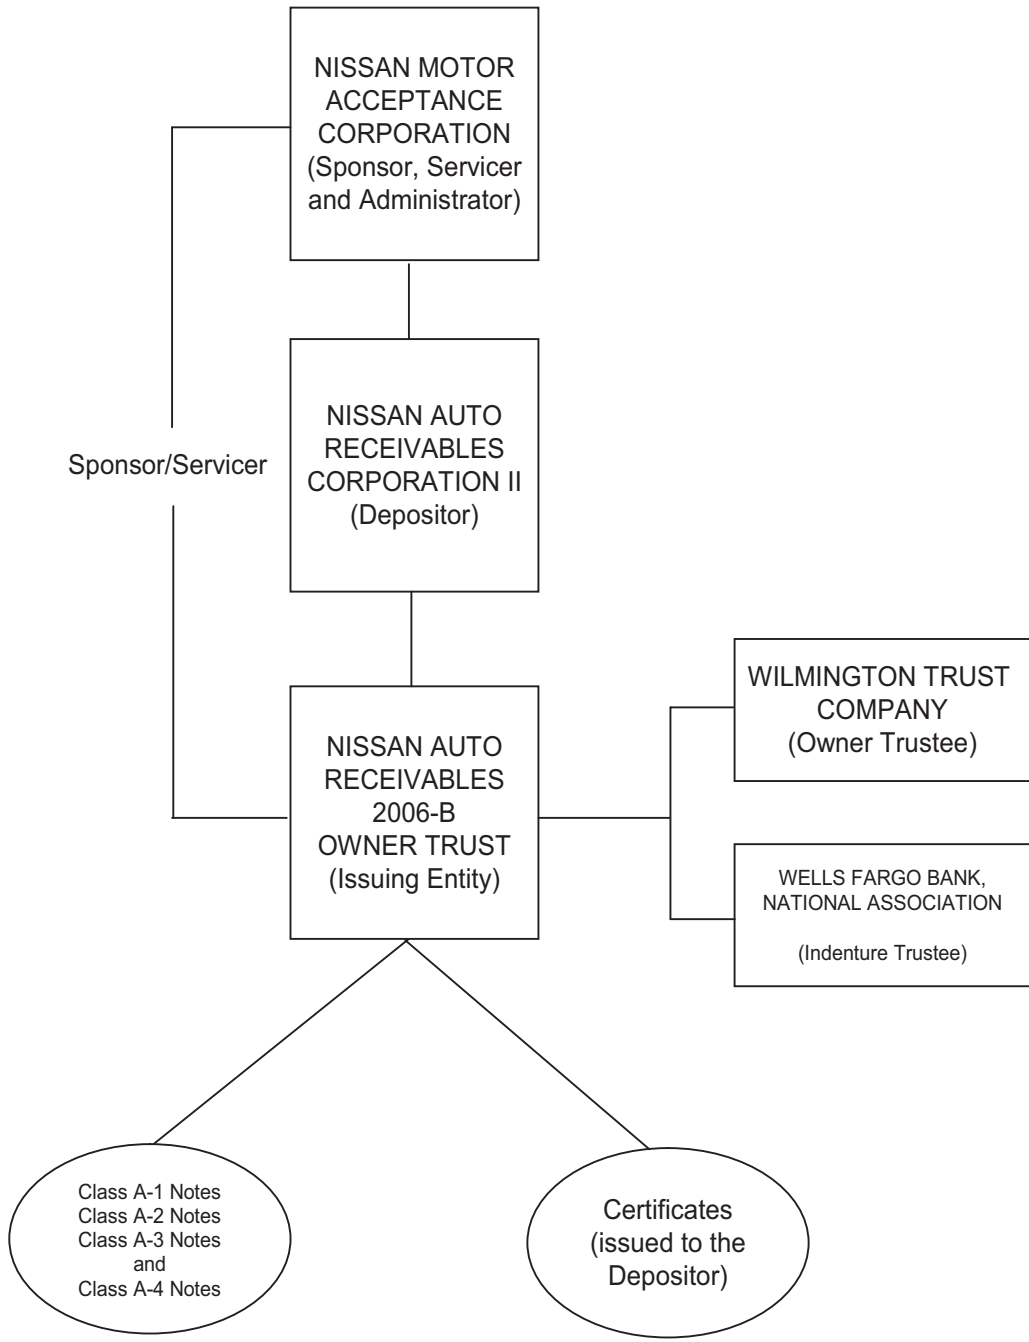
NISSAN MOTOR ACCEPTANCE CORPORATION (Sponsor, Servicer and Administrator)

Sponsor/Servicer

NISSAN AUTO RECEIVABLES CORPORATION II (Depositor)

NISSAN AUTO RECEIVABLES 2006-B OWNER TRUST (Issuing Entity)

WILMINGTON TRUST COMPANY (Owner Trustee)

WELLS FARGO BANK, NATIONAL ASSOCIATION

(Indenture Trustee)

Class A-1 Notes
Class A-2 Notes
Class A-3 Notes
and
Class A-4 Notes

Certificates (issued to the Depositor)